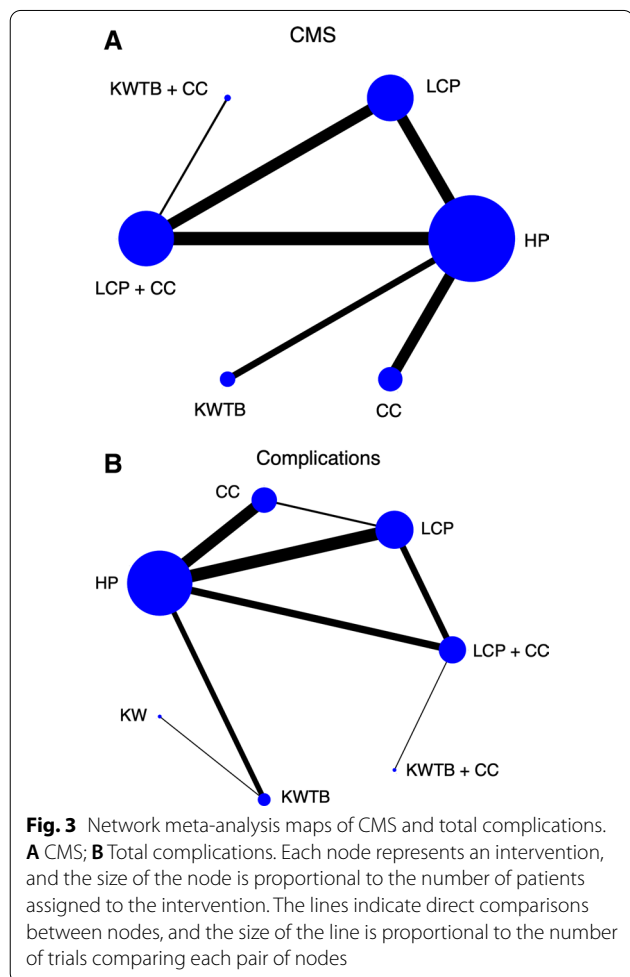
A

CMS

KWTB + CC

LCP

HP

LCP + CC

KWTB

CC

B

Complications

CC

LCP

HP

LCP + CC

KW

KWTB + CC

KWTB

**Fig. 3** Network meta-analysis maps of CMS and total complications. **A** CMS; **B** Total complications. Each node represents an intervention, and the size of the node is proportional to the number of patients assigned to the intervention. The lines indicate direct comparisons between nodes, and the size of the line is proportional to the number of trials comparing each pair of nodes